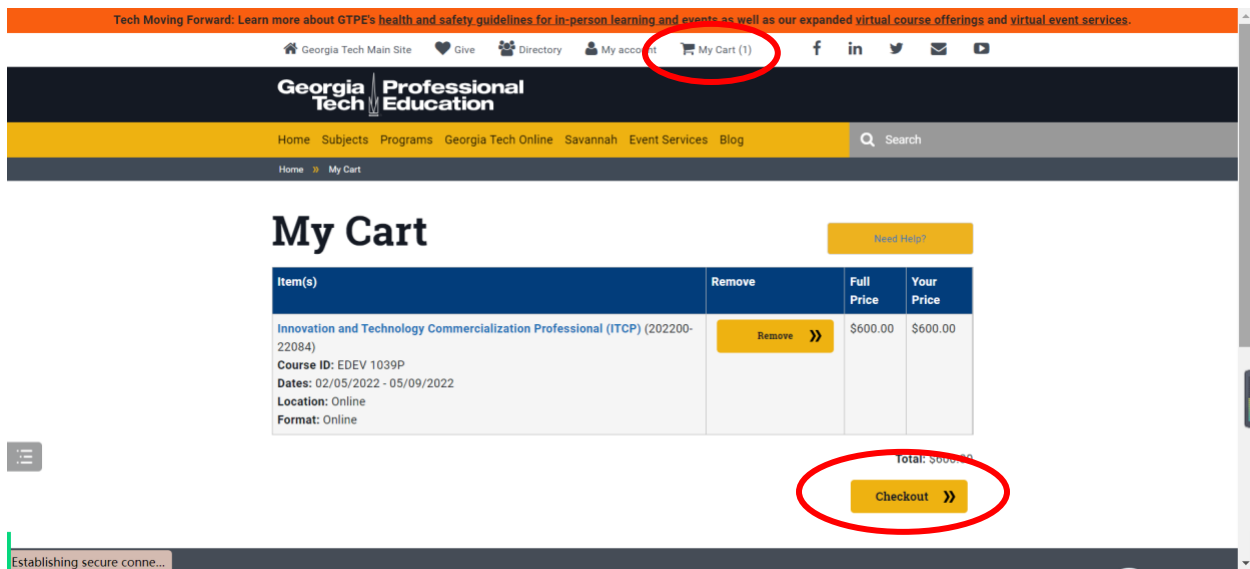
Tech Moving Forward: Learn more about GTPE's health and safety guidelines for in-person learning and events as well as our expanded virtual course offerings and virtual event services.

Georgia Tech Main Site Give Directory My account My Cart (1)

Georgia Tech Professional Education

Home Subjects Programs Georgia Tech Online Savannah Event Services Blog

Search

Home » My Cart

My Cart

Need Help?

| Item(s) | Remove | Full Price | Your Price |
|---|---|---|---|
| Innovation and Technology Commercialization Professional (ITCP) (202200-22084) Course ID: EDEV 1039P Dates: 02/05/2022 - 05/09/2022 Location: Online Format: Online | Remove » | $600.00 | $600.00 |

Total: $600.00

Checkout »

Establishing secure conne...